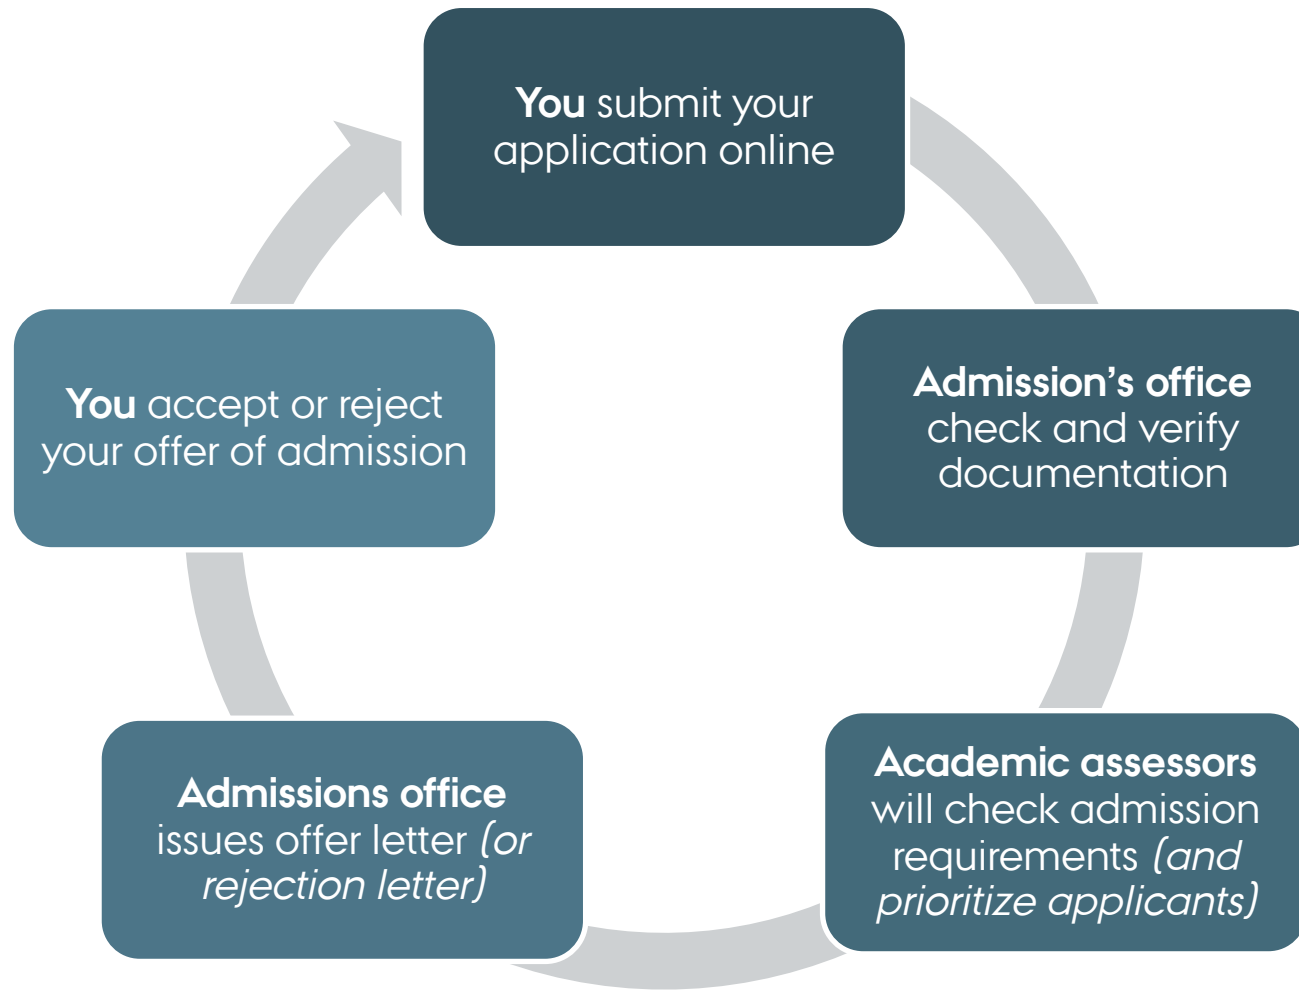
You submit your application online

Admission’s office check and verify documentation

Academic assessors will check admission requirements (and prioritize applicants)

Admissions office issues offer letter (or rejection letter)

You accept or reject your offer of admission